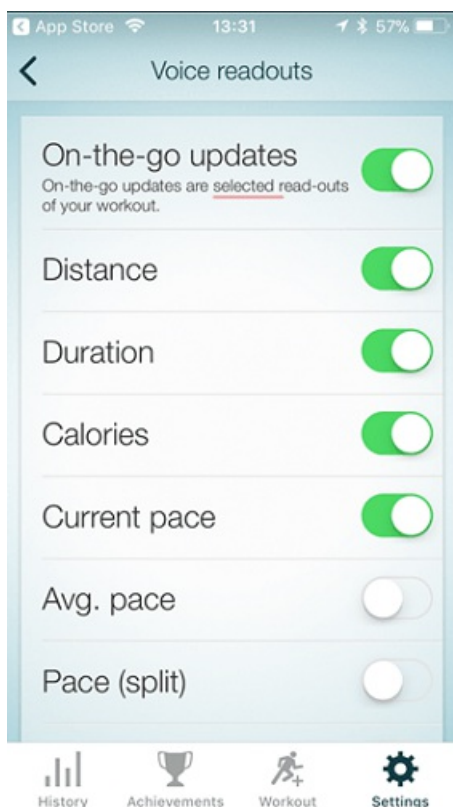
App Store 13:31 57%

Voice readouts

On-the-go updates
On-the-go updates are selected read-outs of your workout.

Distance

Duration

Calories

Current pace

Avg. pace

Pace (split)

History Achievements Workout Settings